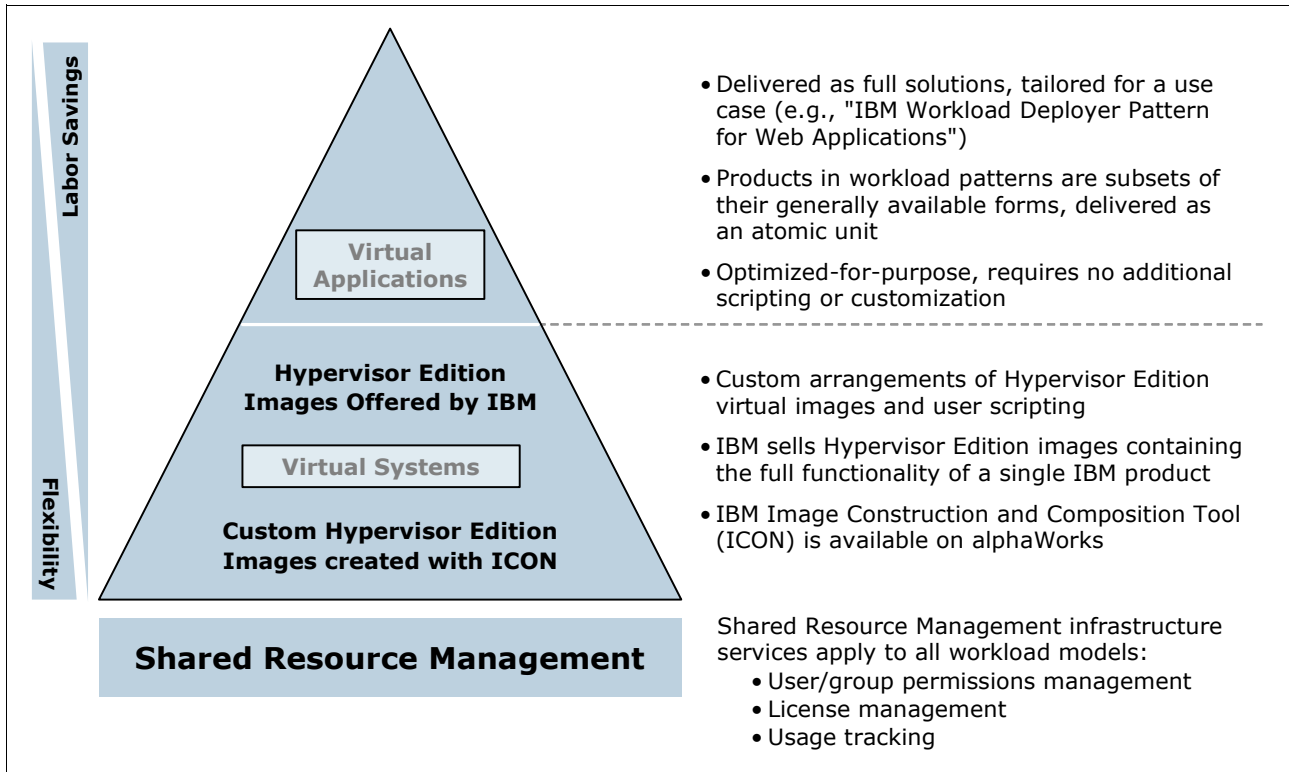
Labor Savings

Flexibility

Virtual Applications

Hypervisor Edition Images Offered by IBM

Virtual Systems

Custom Hypervisor Edition Images created with ICON

Shared Resource Management

• Delivered as full solutions, tailored for a use case (e.g., "IBM Workload Deployer Pattern for Web Applications")

• Products in workload patterns are subsets of their generally available forms, delivered as an atomic unit

• Optimized-for-purpose, requires no additional scripting or customization

• Custom arrangements of Hypervisor Edition virtual images and user scripting

• IBM sells Hypervisor Edition images containing the full functionality of a single IBM product

• IBM Image Construction and Composition Tool (ICON) is available on alphaWorks

Shared Resource Management infrastructure services apply to all workload models:

• User/group permissions management
• License management
• Usage tracking